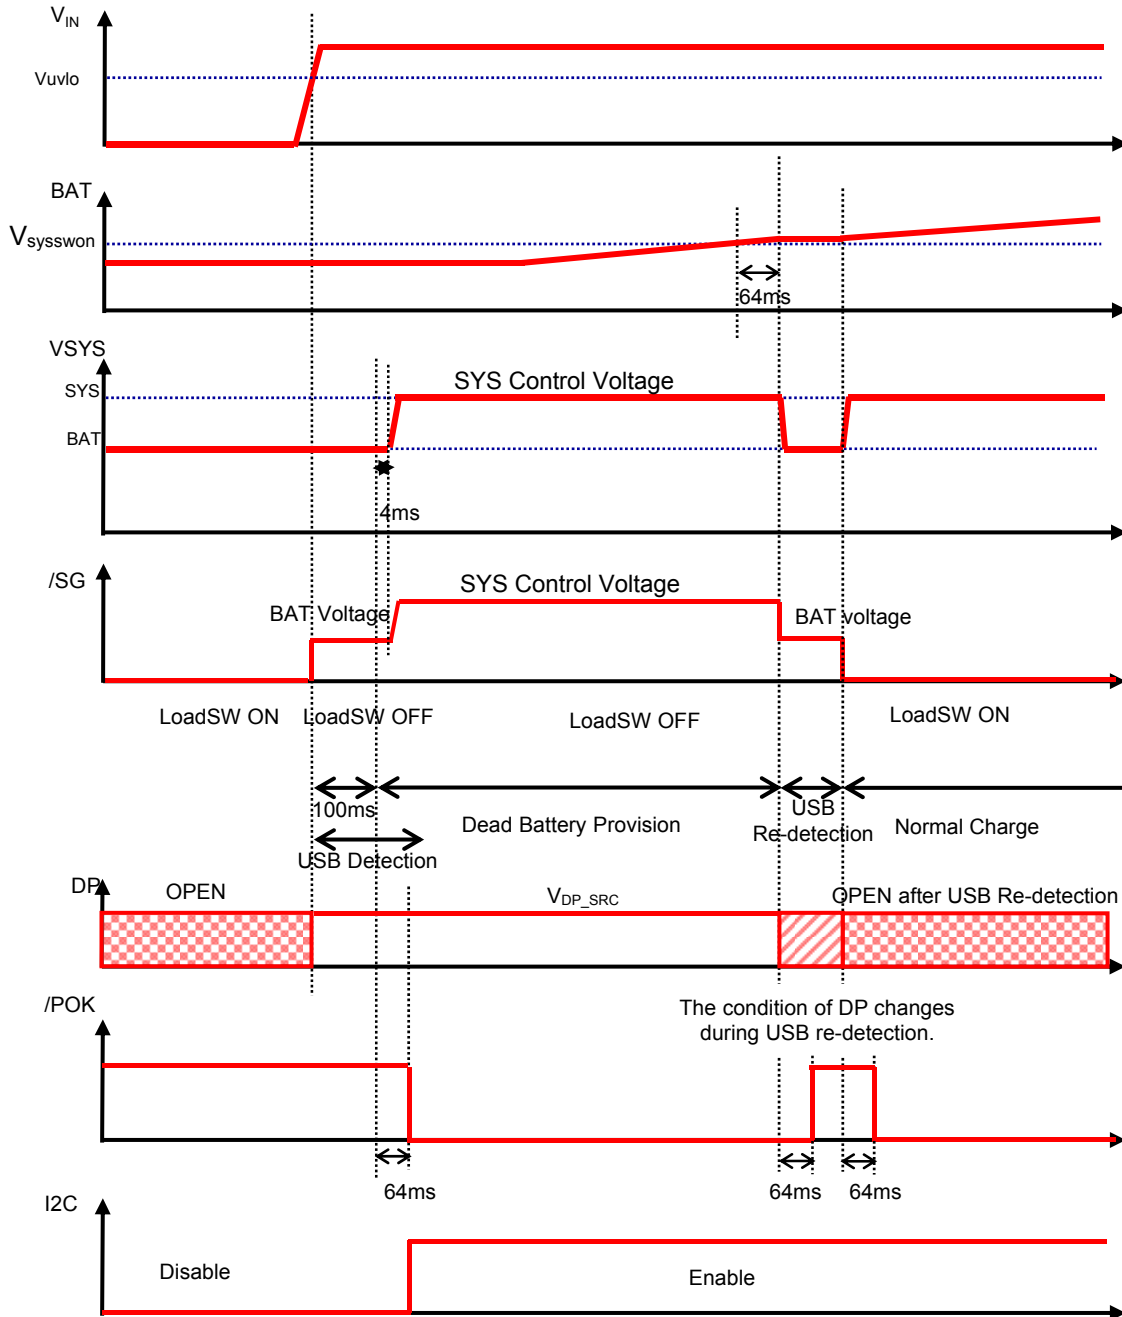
$V_{IN}$
Vuvlo

BAT
$V_{sysswon}$
64ms

VSYS
SYS
BAT
SYS Control Voltage
4ms

/SG
SYS Control Voltage
BAT Voltage
BAT voltage

LoadSW ON
LoadSW OFF
LoadSW OFF
LoadSW ON

100ms
Dead Battery Provision
USB Re-detection
Normal Charge
USB Detection

DP
OPEN
$V_{DP\_SRC}$
OPEN after USB Re-detection

/POK
The condition of DP changes during USB re-detection.
64ms
64ms
64ms

I2C
Disable
Enable